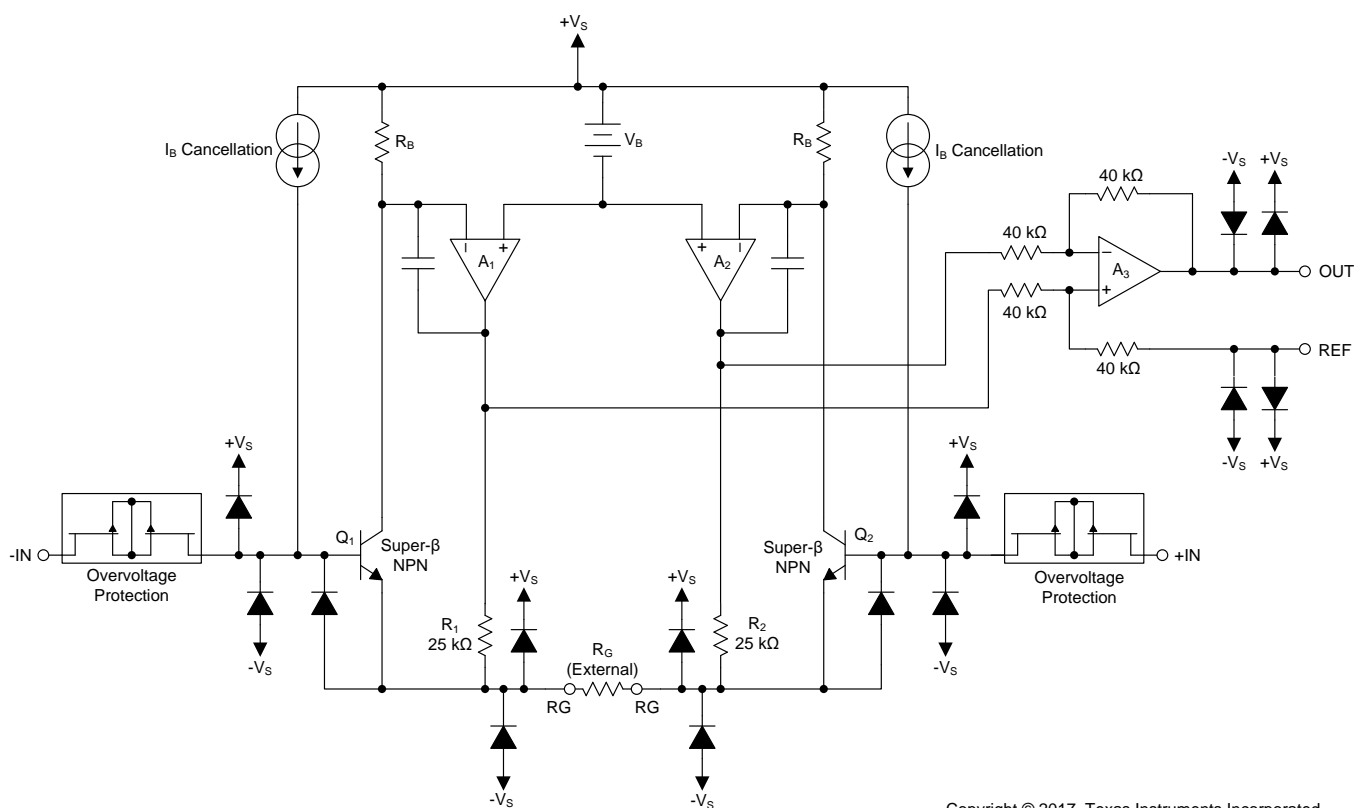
$+V_S$

$I_B$ Cancellation

$R_B$

$V_B$

$R_B$

$I_B$ Cancellation

40 kΩ

$-V_S$ $+V_S$

$A_1$

$A_2$

40 kΩ

$A_3$

OUT

40 kΩ

40 kΩ

REF

$-V_S$ $+V_S$

$+V_S$

$+V_S$

-IN

Overvoltage Protection

$Q_1$

Super-β NPN

Super-β NPN

$Q_2$

+IN

Overvoltage Protection

$-V_S$

$+V_S$

$+V_S$

$-V_S$

$R_1$ 25 kΩ

$R_G$ (External)

$R_2$ 25 kΩ

RG RG

$-V_S$

$-V_S$

Copyright © 2017, Texas Instruments Incorporated